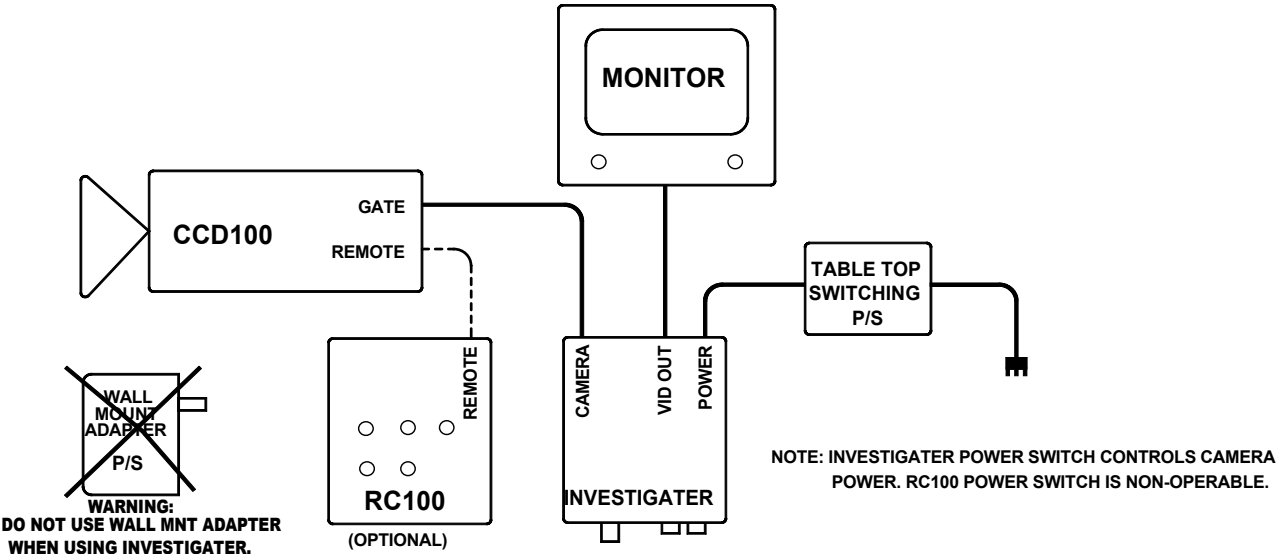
MONITOR

CCD100

GATE

REMOTE

TABLE TOP SWITCHING P/S

WALL MOUNT ADAPTER P/S

WARNING: DO NOT USE WALL MNT ADAPTER WHEN USING INVESTIGATER.

REMOTE

RC100

(OPTIONAL)

CAMERA

VID OUT

POWER

INVESTIGATER

NOTE: INVESTIGATER POWER SWITCH CONTROLS CAMERA POWER. RC100 POWER SWITCH IS NON-OPERABLE.